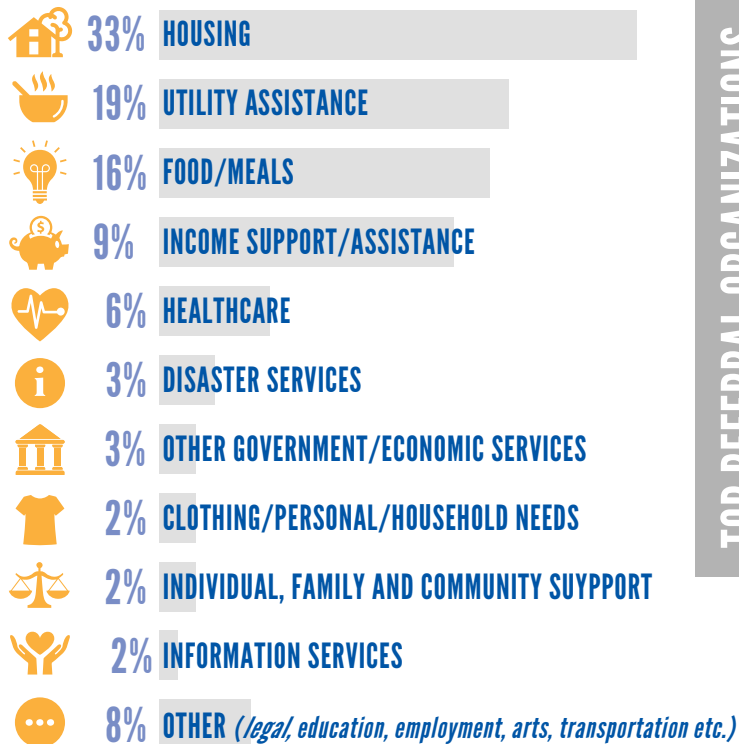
33% HOUSING

19% UTILITY ASSISTANCE

16% FOOD/MEALS

9% INCOME SUPPORT/ASSISTANCE

6% HEALTHCARE

3% DISASTER SERVICES

3% OTHER GOVERNMENT/ECONOMIC SERVICES

2% CLOTHING/PERSONAL/HOUSEHOLD NEEDS

2% INDIVIDUAL, FAMILY AND COMMUNITY SUYPPORT

2% INFORMATION SERVICES

8% OTHER (legal, education, employment, arts, transportation etc.)

TOP REFERRAL ORGANIZATIONS